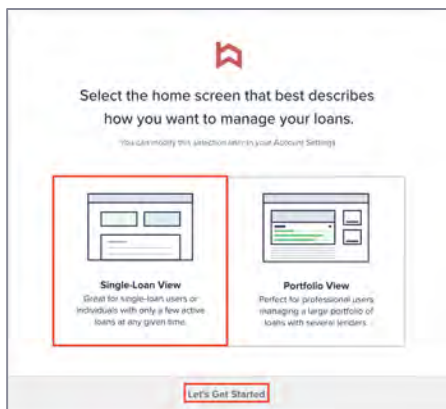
Select the home screen that best describes how you want to manage your loans.

You can modify this selection later in your Account Settings

Single-Loan View
Great for single-loan users or individuals with only a few active loans at any given time.

Portfolio View
Perfect for professional users managing a large portfolio of loans with several lenders.

Let's Get Started